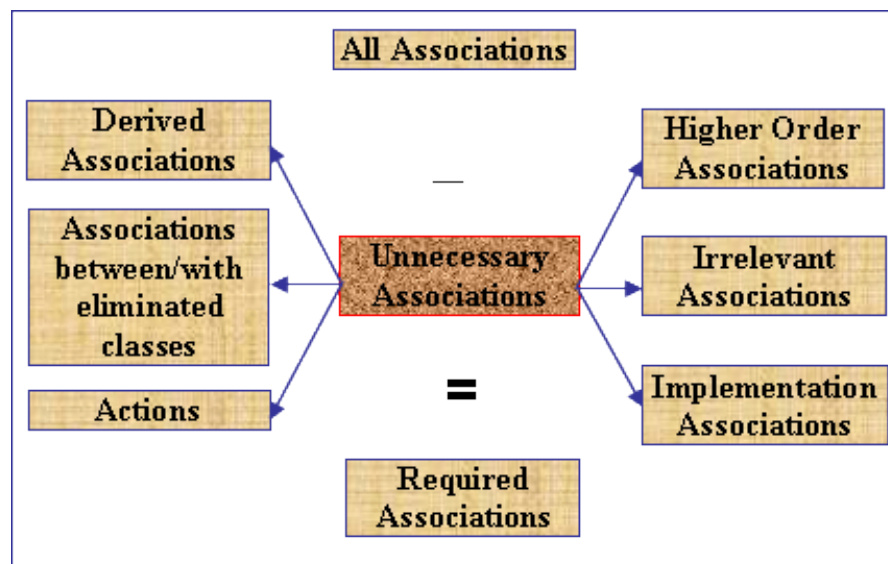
All Associations

Derived Associations

Associations between/with eliminated classes

Actions

—

Unnecessary Associations

=

Higher Order Associations

Irrelevant Associations

Implementation Associations

Required Associations